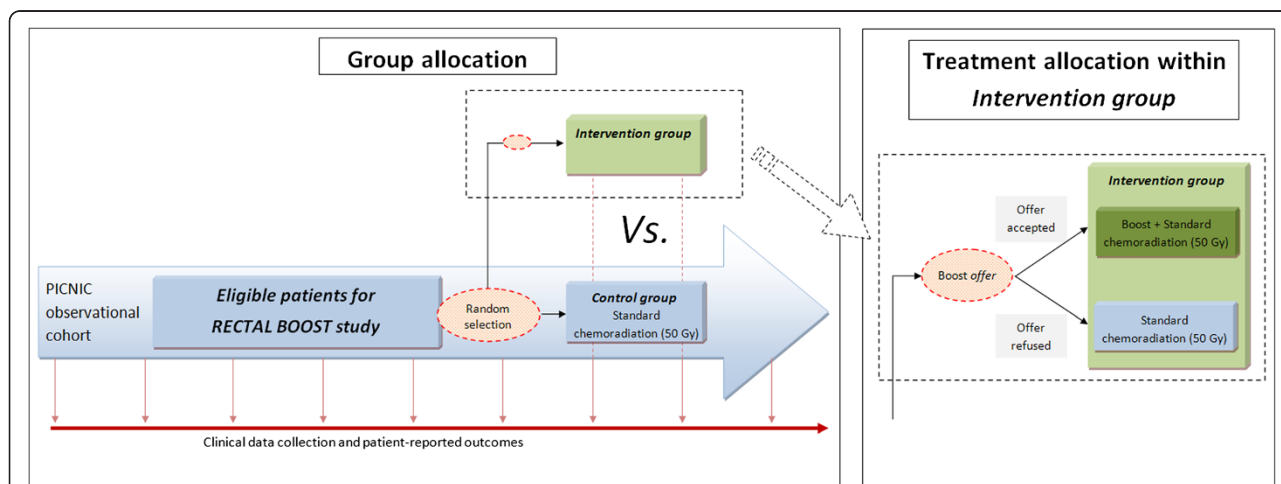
Group allocation

Intervention group

Vs.

PICNIC observational cohort

Eligible patients for RECTAL BOOST study

Random selection

Control group
Standard chemoradiation (50 Gy)

Clinical data collection and patient-reported outcomes

Treatment allocation within Intervention group

Intervention group

Offer accepted

Boost + Standard chemoradiation (50 Gy)

Boost offer

Offer refused

Standard chemoradiation (50 Gy)